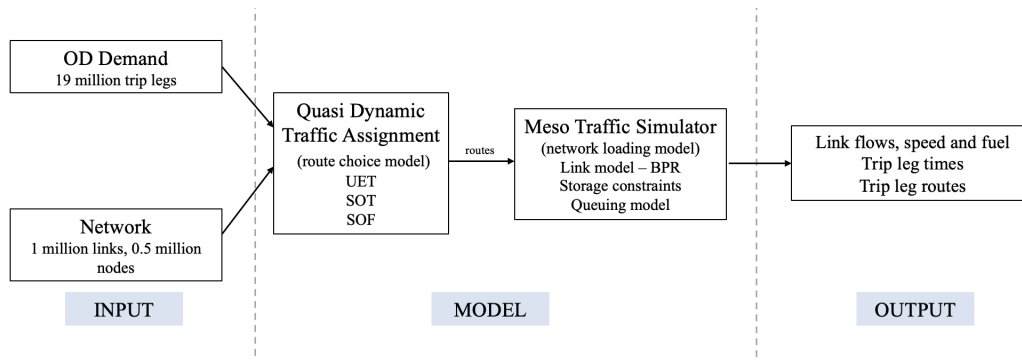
OD Demand
19 million trip legs

Network
1 million links, 0.5 million nodes

INPUT

Quasi Dynamic Traffic Assignment
(route choice model)
UET
SOT
SOF

routes

Meso Traffic Simulator
(network loading model)
Link model – BPR
Storage constraints
Queuing model

MODEL

Link flows, speed and fuel
Trip leg times
Trip leg routes

OUTPUT